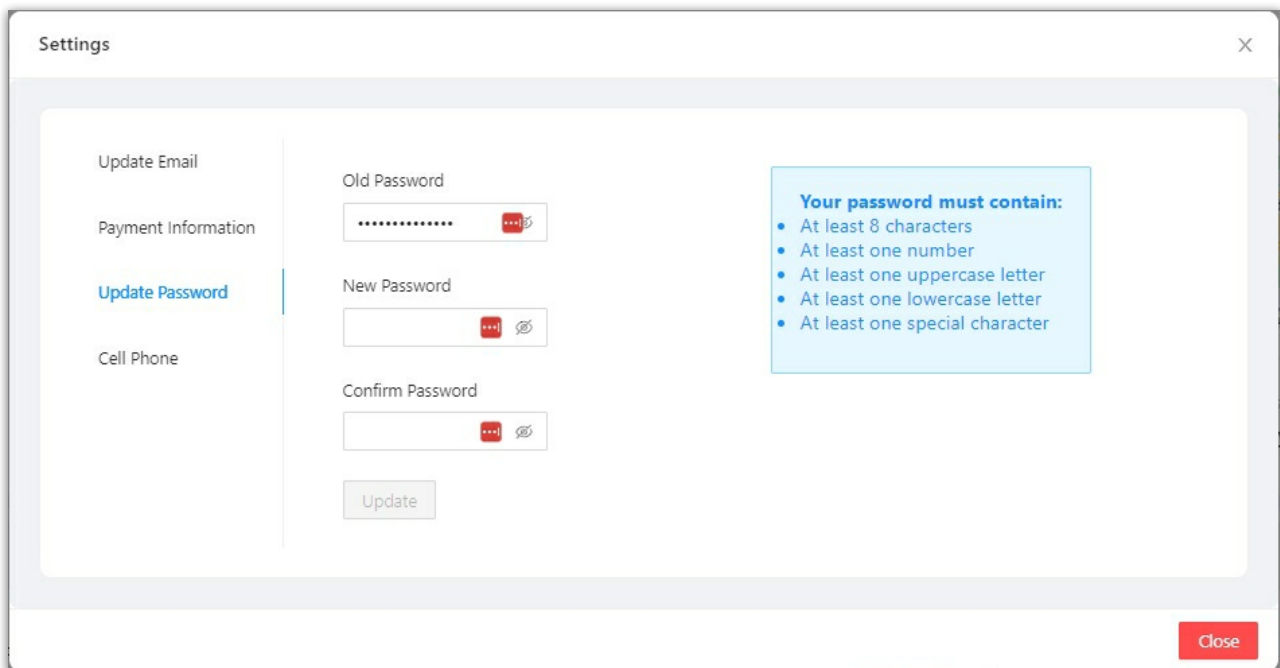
Settings

×

Update Email

Payment Information

Update Password

Cell Phone

Old Password

••••••••••••••

New Password

Confirm Password

Update

Your password must contain:
- At least 8 characters
- At least one number
- At least one uppercase letter
- At least one lowercase letter
- At least one special character

Close